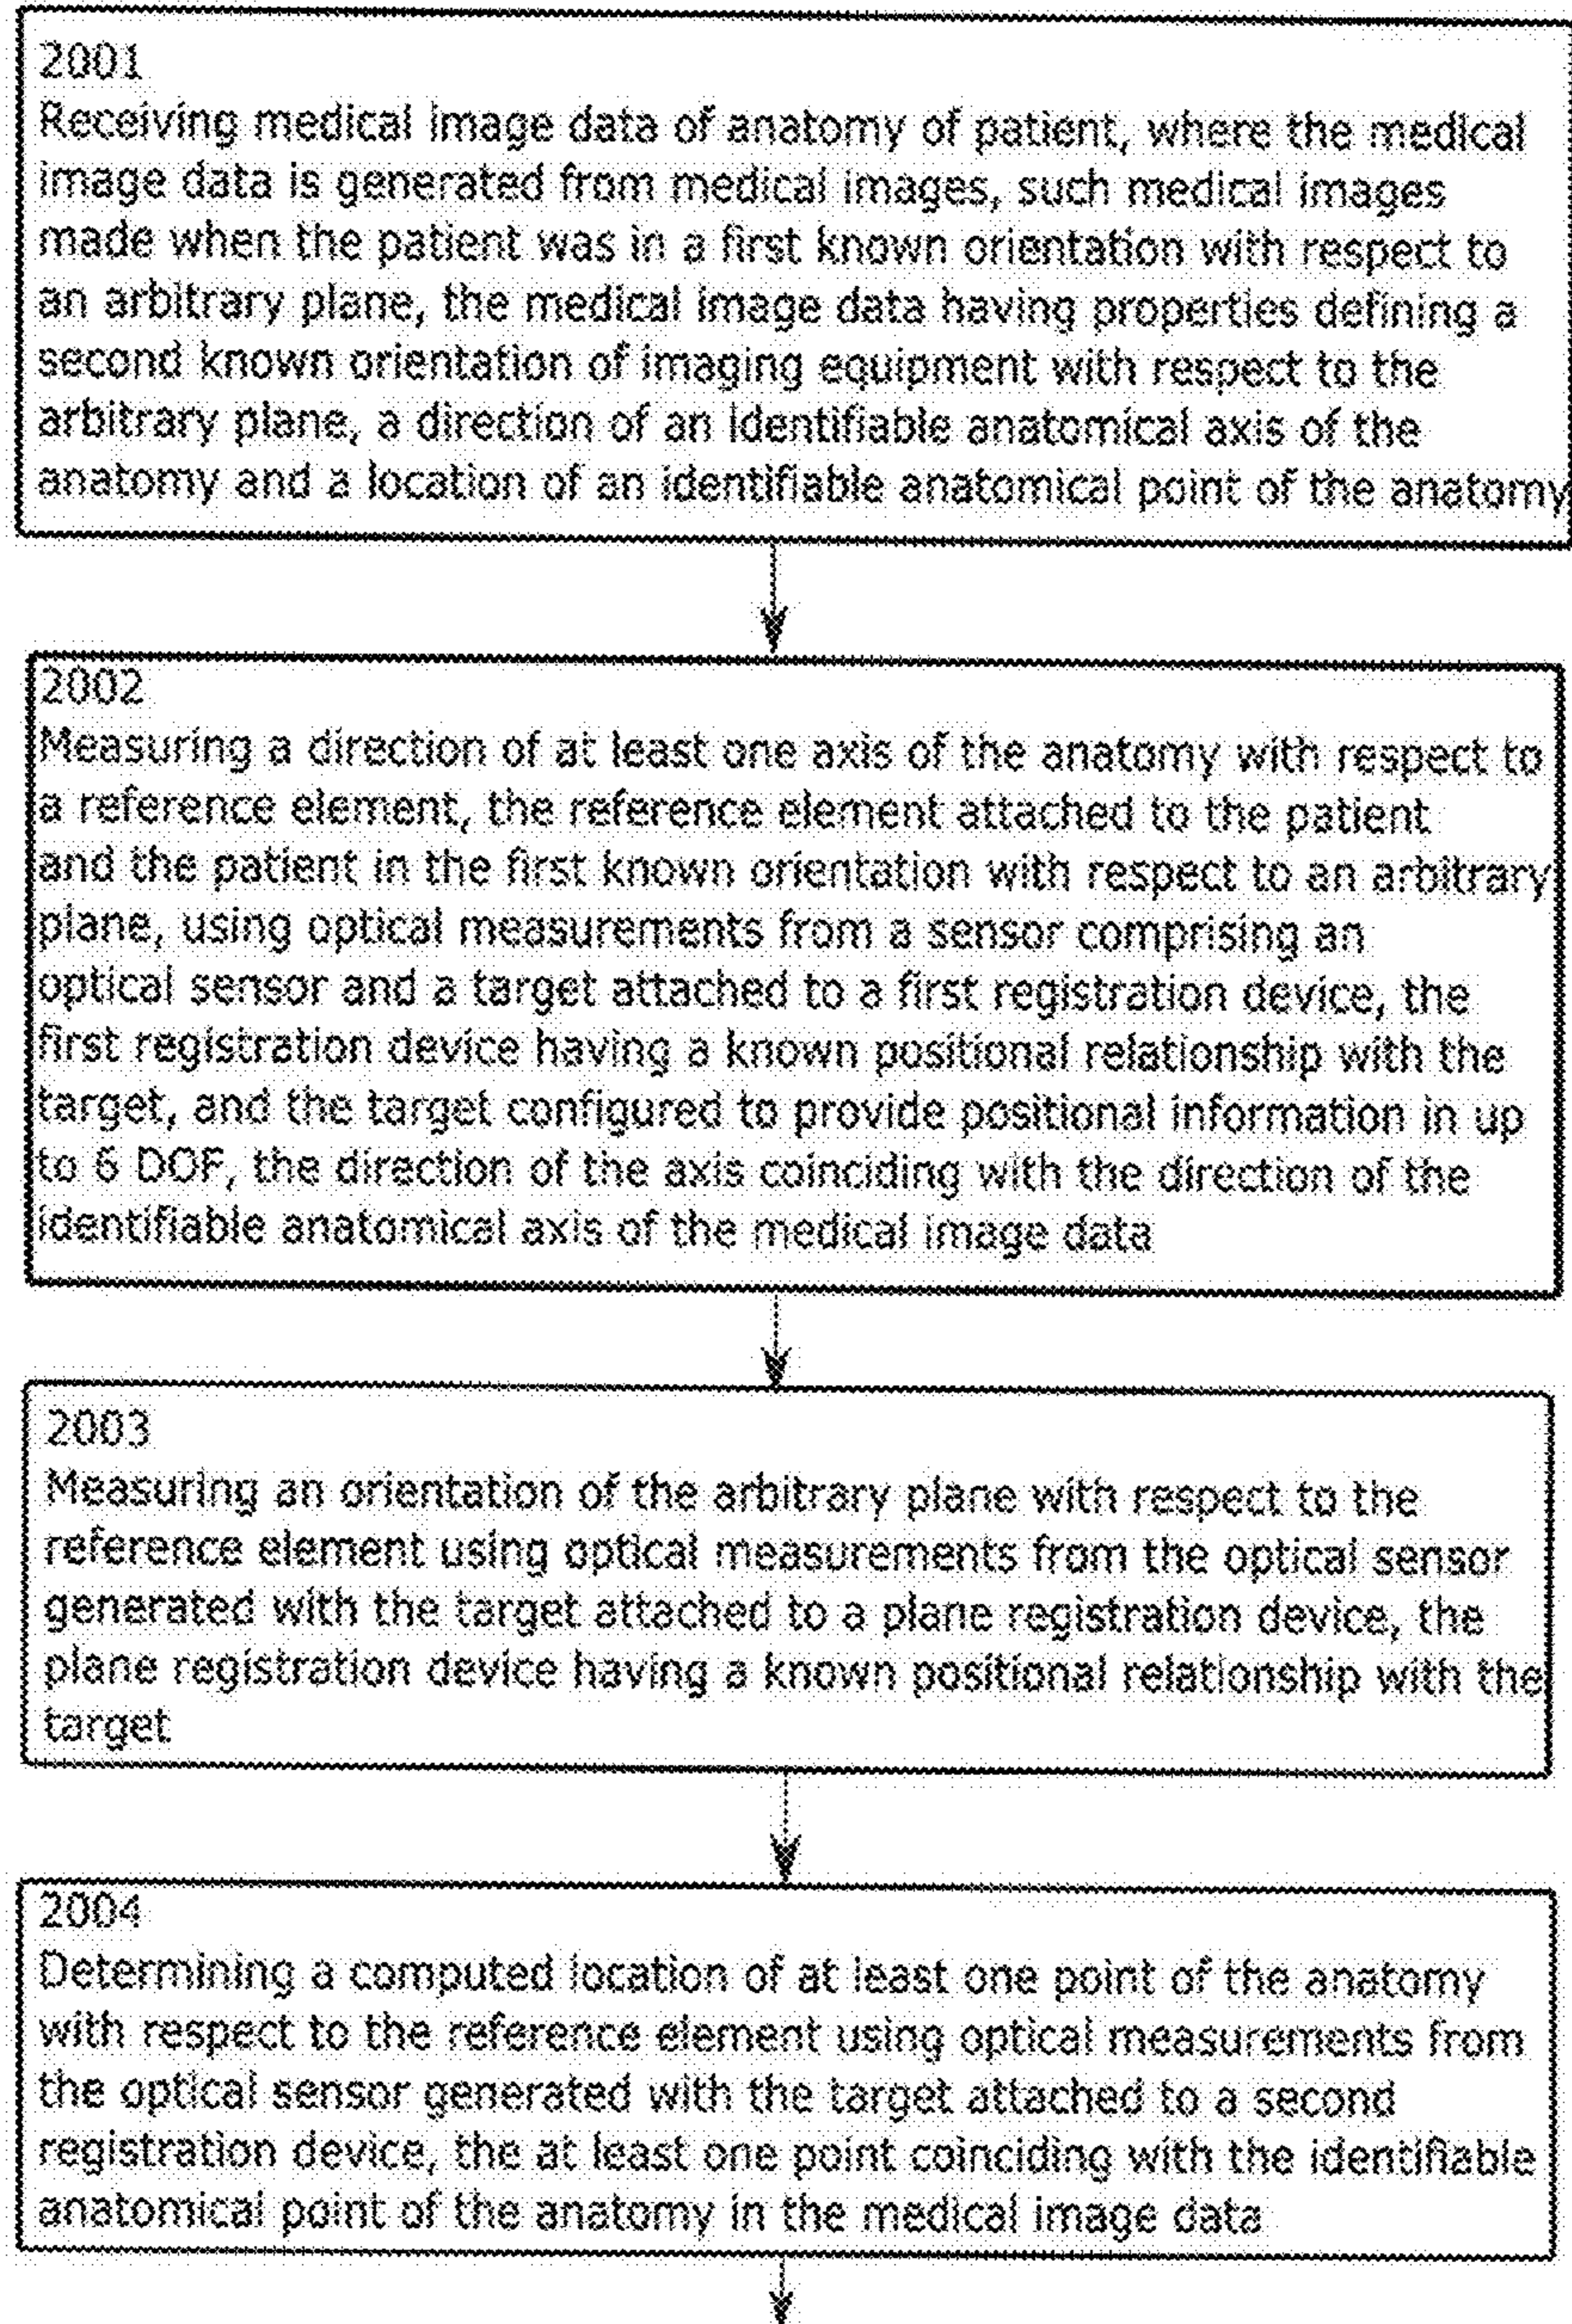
2001
Receiving medical image data of anatomy of patient, where the medical image data is generated from medical images, such medical images made when the patient was in a first known orientation with respect to an arbitrary plane, the medical image data having properties defining a second known orientation of imaging equipment with respect to the arbitrary plane, a direction of an identifiable anatomical axis of the anatomy and a location of an identifiable anatomical point of the anatomy

2002
Measuring a direction of at least one axis of the anatomy with respect to a reference element, the reference element attached to the patient and the patient in the first known orientation with respect to an arbitrary plane, using optical measurements from a sensor comprising an optical sensor and a target attached to a first registration device, the first registration device having a known positional relationship with the target, and the target configured to provide positional information in up to 6 DOF, the direction of the axis coinciding with the direction of the identifiable anatomical axis of the medical image data

2003
Measuring an orientation of the arbitrary plane with respect to the reference element using optical measurements from the optical sensor generated with the target attached to a plane registration device, the plane registration device having a known positional relationship with the target

2004
Determining a computed location of at least one point of the anatomy with respect to the reference element using optical measurements from the optical sensor generated with the target attached to a second registration device, the at least one point coinciding with the identifiable anatomical point of the anatomy in the medical image data